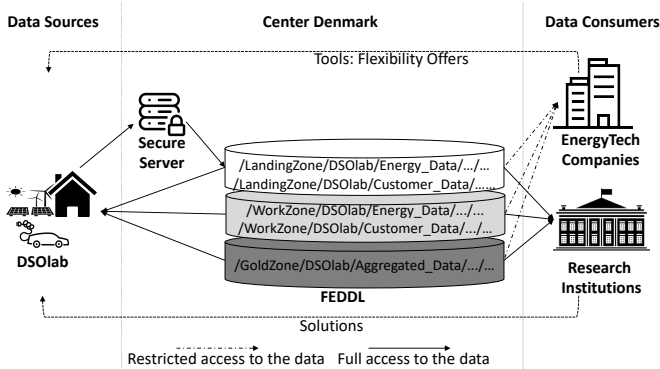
Data Sources

Center Denmark

Data Consumers

Tools: Flexibility Offers

Secure Server

/LandingZone/DSOlab/Energy_Data/.../...
/LandingZone/DSOlab/Customer_Data/.....

/WorkZone/DSOlab/Energy_Data/.../...
/WorkZone/DSOlab/Customer_Data/.../...

/GoldZone/DSOlab/Aggregated_Data/.../...

FEDDL

EnergyTech Companies

Research Institutions

DSOlab

Solutions

Restricted access to the data Full access to the data